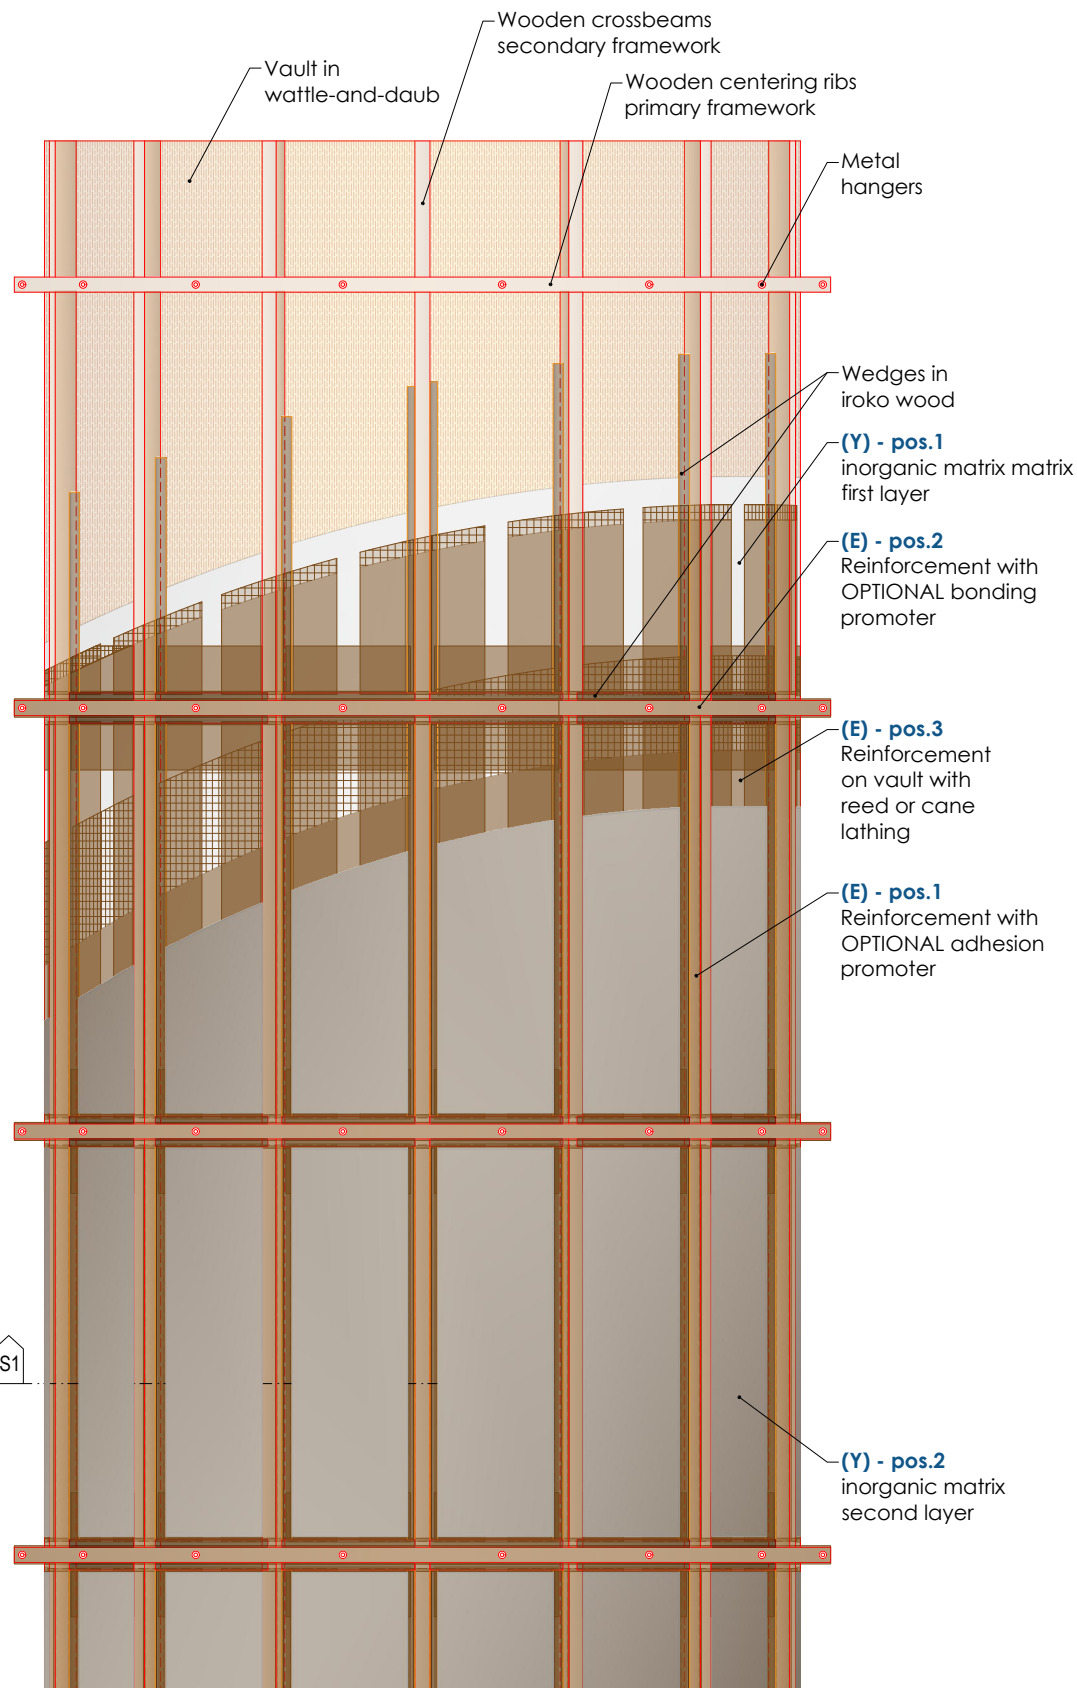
Wooden crossbeams secondary framework

Vault in wattle-and-daub

Wooden centering ribs primary framework

Metal hangers

Wedges in iroko wood

(Y) - pos.1
inorganic matrix matrix first layer

(E) - pos.2
Reinforcement with OPTIONAL bonding promoter

(E) - pos.3
Reinforcement on vault with reed or cane lathing

(E) - pos.1
Reinforcement with OPTIONAL adhesion promoter

S1

(Y) - pos.2
inorganic matrix second layer